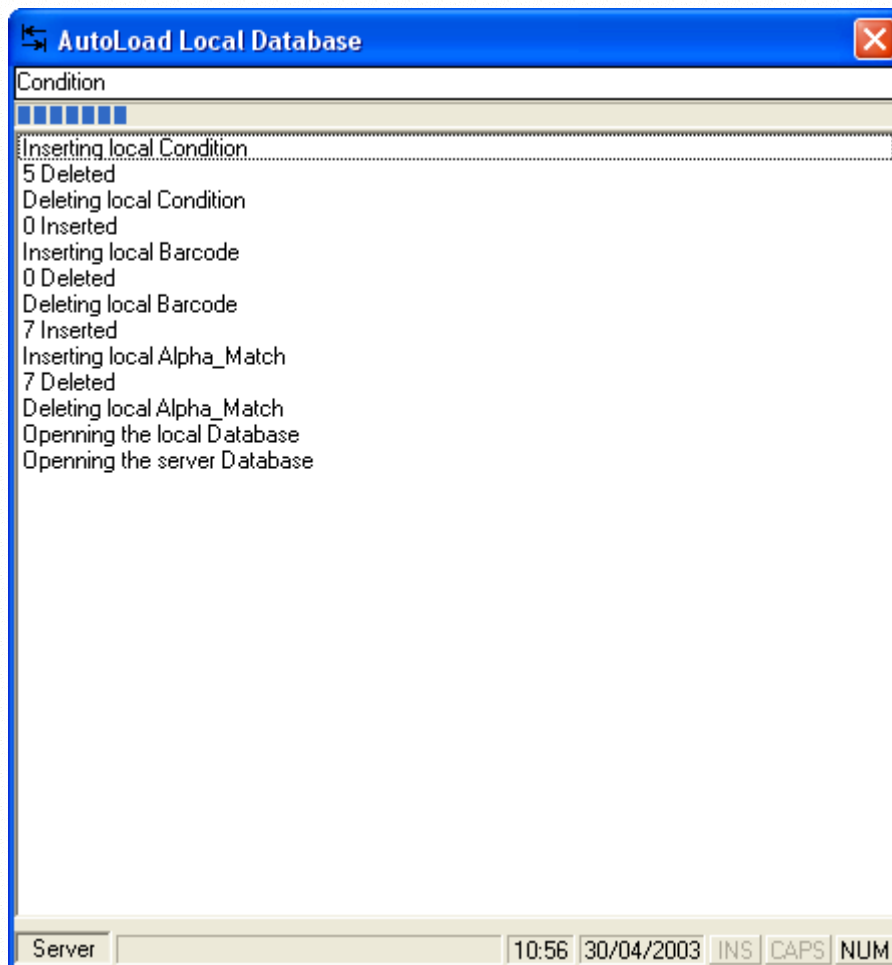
AutoLoad Local Database

Condition

Inserting local Condition
5 Deleted
Deleting local Condition
0 Inserted
Inserting local Barcode
0 Deleted
Deleting local Barcode
7 Inserted
Inserting local Alpha_Match
7 Deleted
Deleting local Alpha_Match
Openning the local Database
Openning the server Database

Server | 10:56 | 30/04/2003 | INS | CAPS | NUM